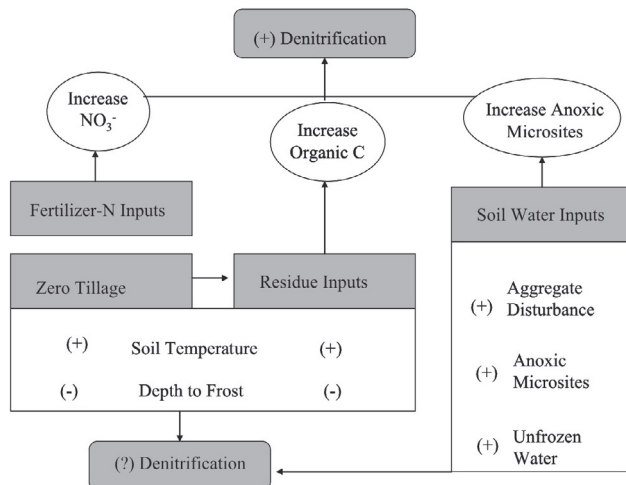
(+) Denitrification

Increase $NO_3^-$

Increase Organic C

Increase Anoxic Microsites

Fertilizer-N Inputs

Soil Water Inputs

Zero Tillage

Residue Inputs

(+) Soil Temperature (+)

(-) Depth to Frost (-)

(+) Aggregate Disturbance

(+) Anoxic Microsites

(+) Unfrozen Water

(?) Denitrification